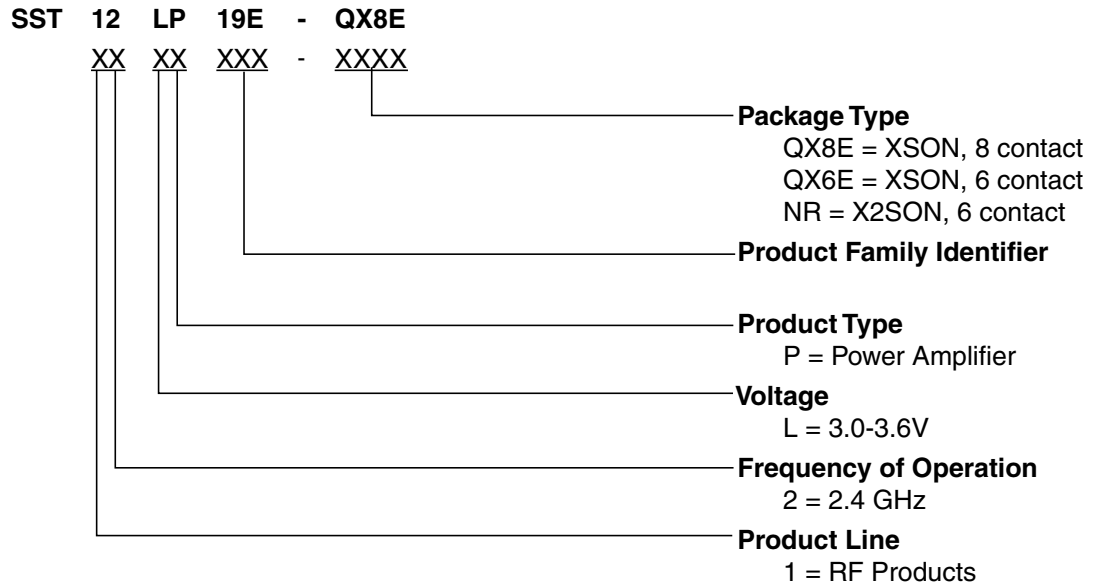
SST 12 LP 19E - QX8E

XX XX XXX - XXXX

Package Type
QX8E = XSON, 8 contact
QX6E = XSON, 6 contact
NR = X2SON, 6 contact

Product Family Identifier

Product Type
P = Power Amplifier

Voltage
L = 3.0-3.6V

Frequency of Operation
2 = 2.4 GHz

Product Line
1 = RF Products